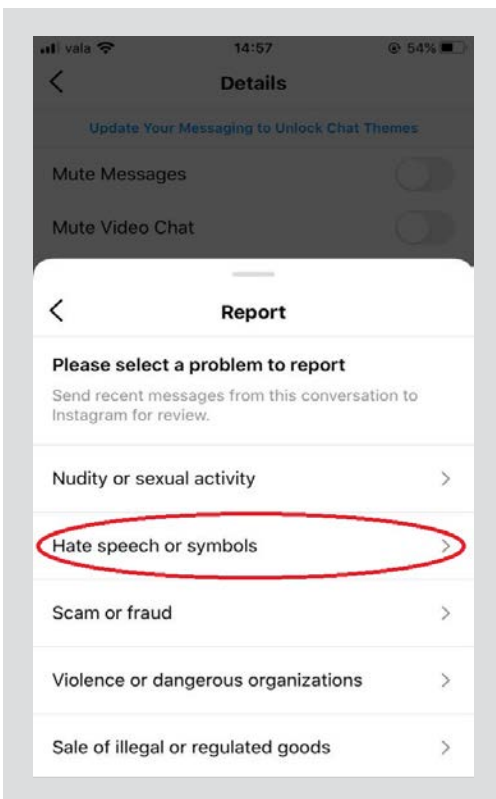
vala 14:57 54%

Details

Update Your Messaging to Unlock Chat Themes

Mute Messages

Mute Video Chat

Report

Please select a problem to report

Send recent messages from this conversation to Instagram for review.

Nudity or sexual activity

Hate speech or symbols

Scam or fraud

Violence or dangerous organizations

Sale of illegal or regulated goods